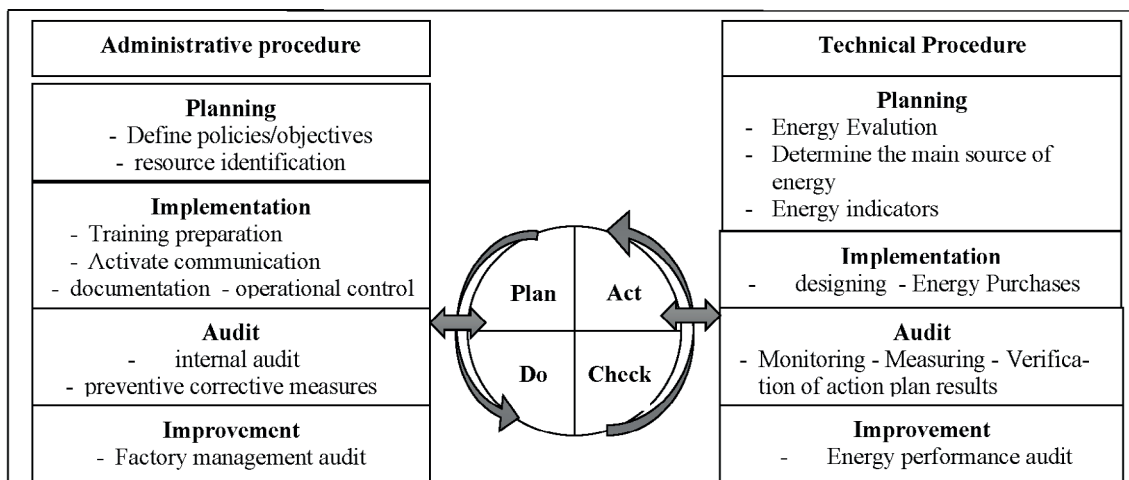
Administrative procedure

Planning
- Define policies/objectives
- resource identification

Implementation
- Training preparation
- Activate communication
- documentation - operational control

Audit
- internal audit
- preventive corrective measures

Improvement
- Factory management audit

Plan
Act
Do
Check

Technical Procedure

Planning
- Energy Evalution
- Determine the main source of energy
- Energy indicators

Implementation
- designing - Energy Purchases

Audit
- Monitoring - Measuring - Verification of action plan results

Improvement
- Energy performance audit